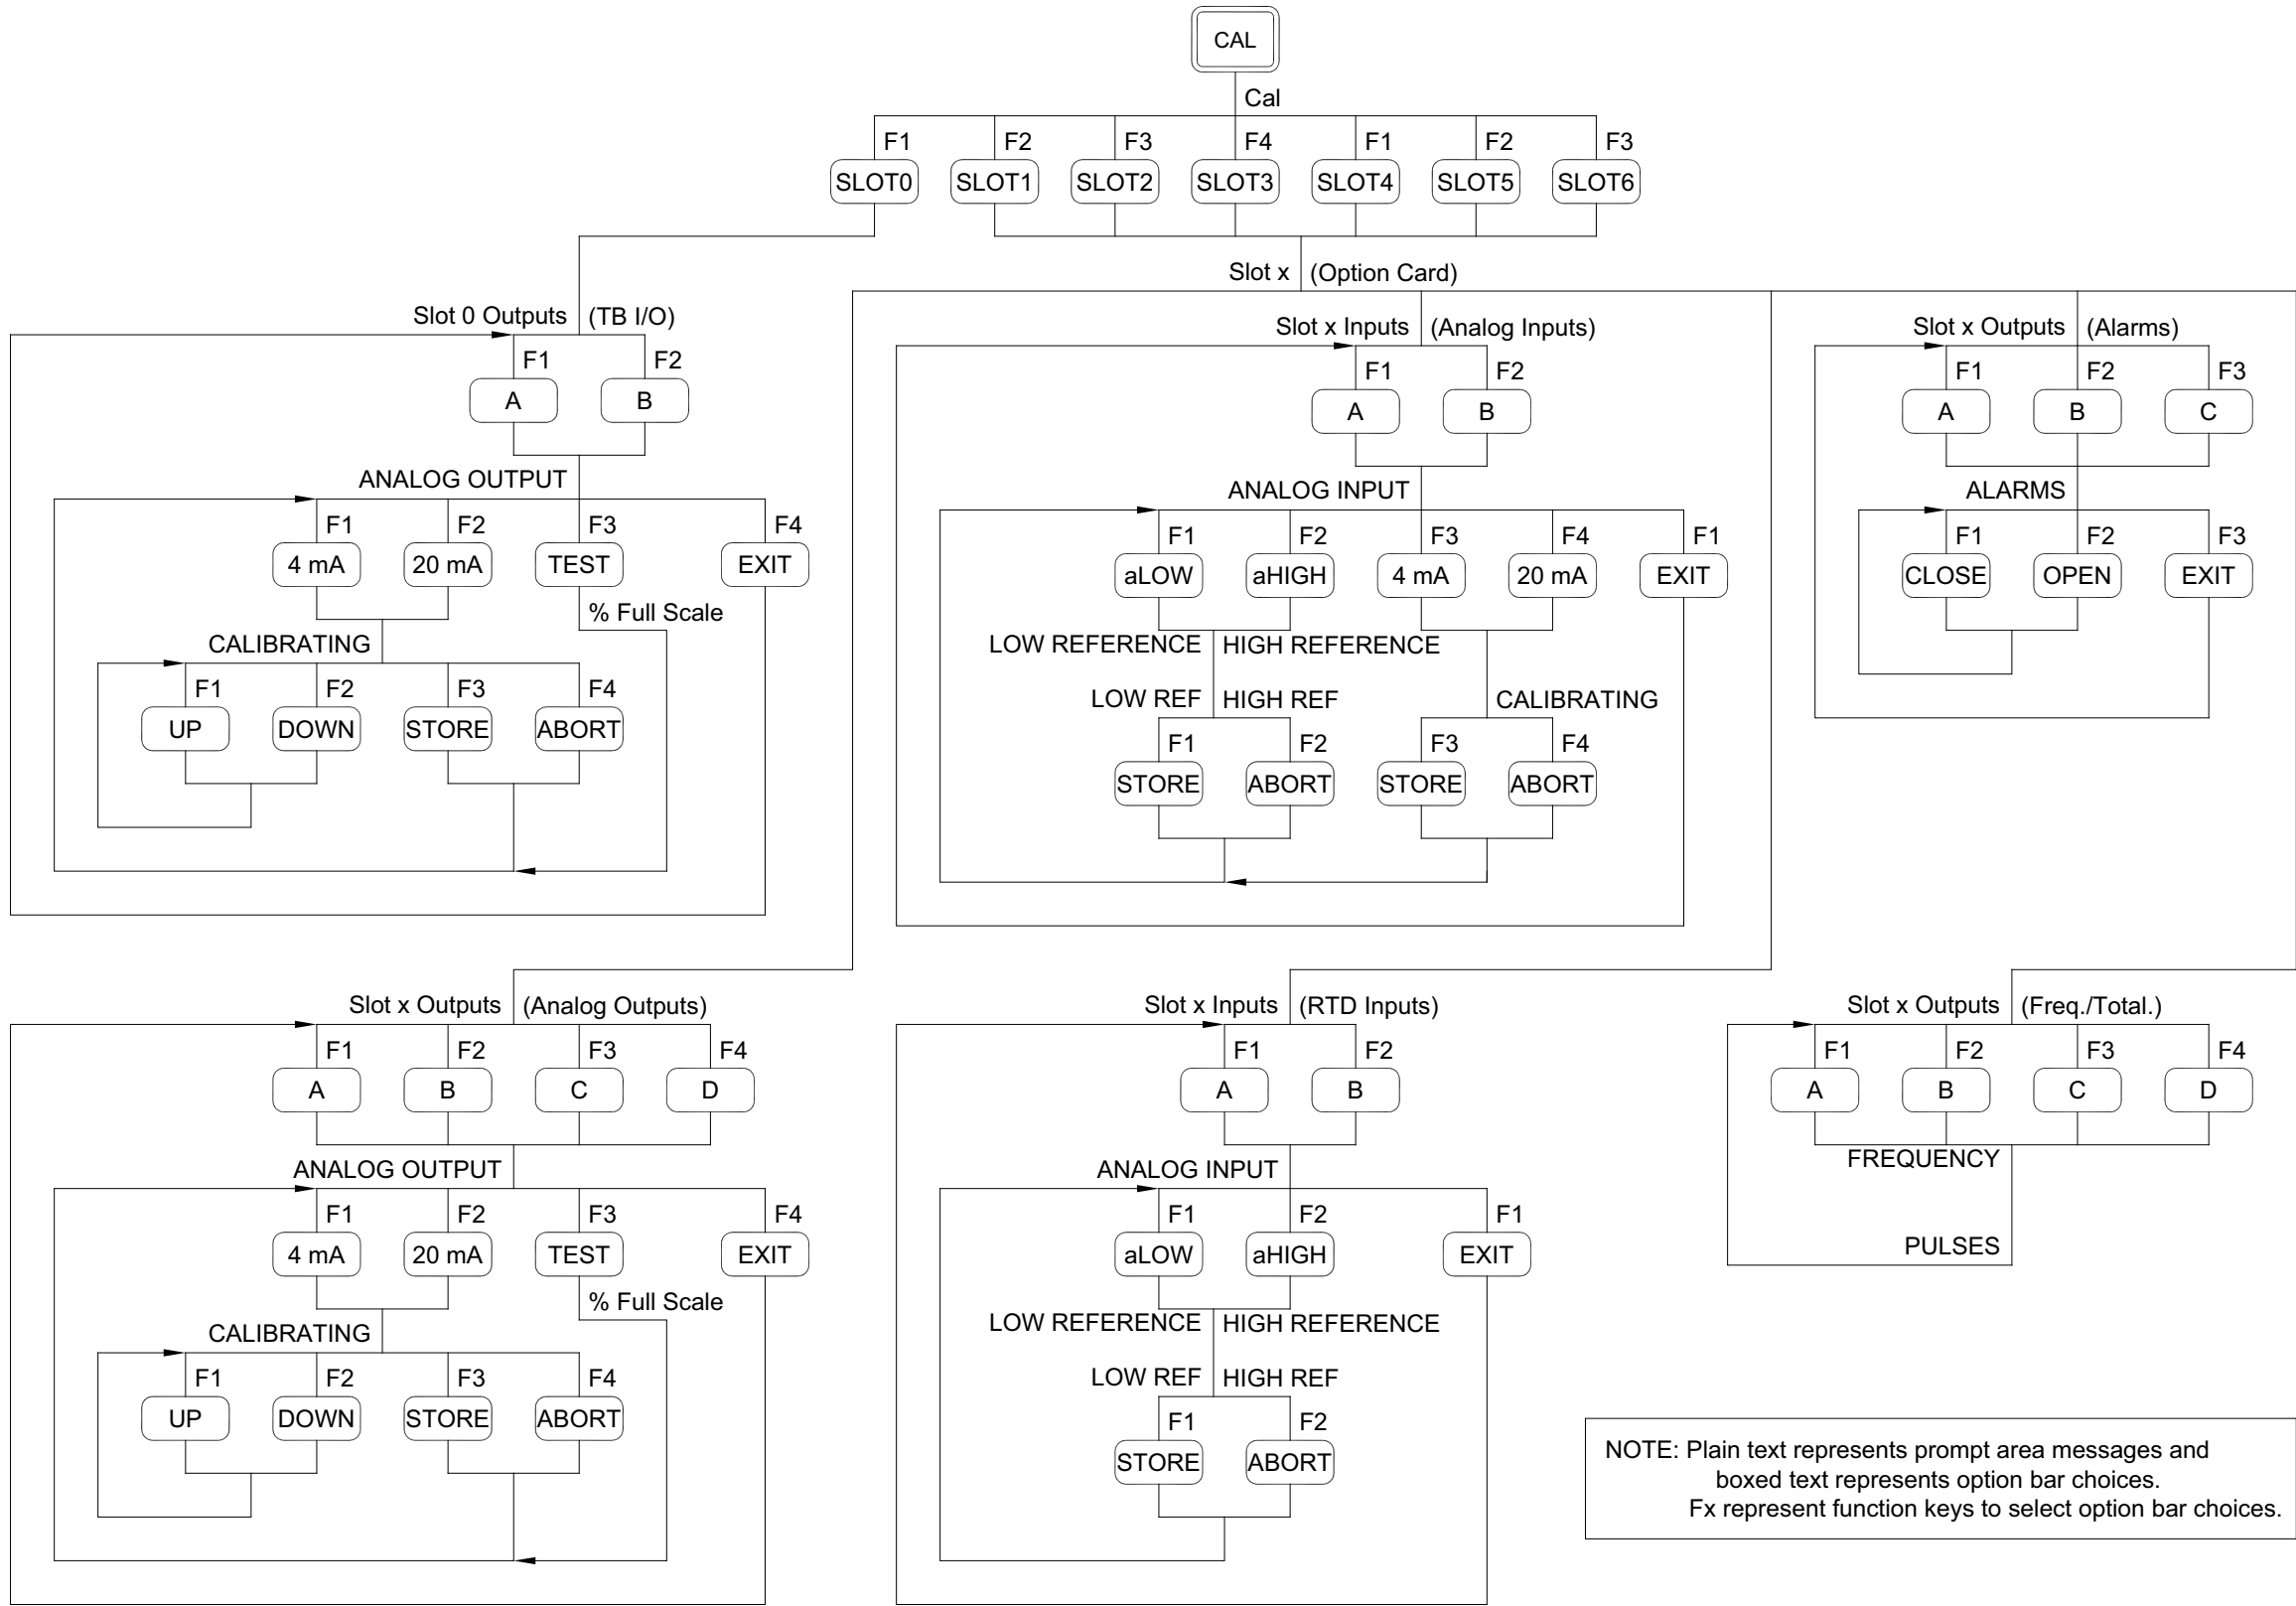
CAL

Cal

F1 SLOT0
F2 SLOT1
F3 SLOT2
F4 SLOT3
F1 SLOT4
F2 SLOT5
F3 SLOT6

Slot x (Option Card)

Slot 0 Outputs (TB I/O)

F1 A
F2 B

ANALOG OUTPUT

F1 4 mA
F2 20 mA
F3 TEST
F4 EXIT

% Full Scale

CALIBRATING

F1 UP
F2 DOWN
F3 STORE
F4 ABORT

Slot x Inputs (Analog Inputs)

F1 A
F2 B

ANALOG INPUT

F1 aLOW
F2 aHIGH
F3 4 mA
F4 20 mA
F1 EXIT

LOW REFERENCE HIGH REFERENCE

LOW REF HIGH REF

CALIBRATING

F1 STORE
F2 ABORT
F3 STORE
F4 ABORT

Slot x Outputs (Alarms)

F1 A
F2 B
F3 C

ALARMS

F1 CLOSE
F2 OPEN
F3 EXIT

Slot x Outputs (Analog Outputs)

F1 A
F2 B
F3 C
F4 D

ANALOG OUTPUT

F1 4 mA
F2 20 mA
F3 TEST
F4 EXIT

% Full Scale

CALIBRATING

F1 UP
F2 DOWN
F3 STORE
F4 ABORT

Slot x Inputs (RTD Inputs)

F1 A
F2 B

ANALOG INPUT

F1 aLOW
F2 aHIGH
F1 EXIT

LOW REFERENCE HIGH REFERENCE

LOW REF HIGH REF

F1 STORE
F2 ABORT

Slot x Outputs (Freq./Total.)

F1 A
F2 B
F3 C
F4 D

FREQUENCY

PULSES

NOTE: Plain text represents prompt area messages and boxed text represents option bar choices. Fx represent function keys to select option bar choices.